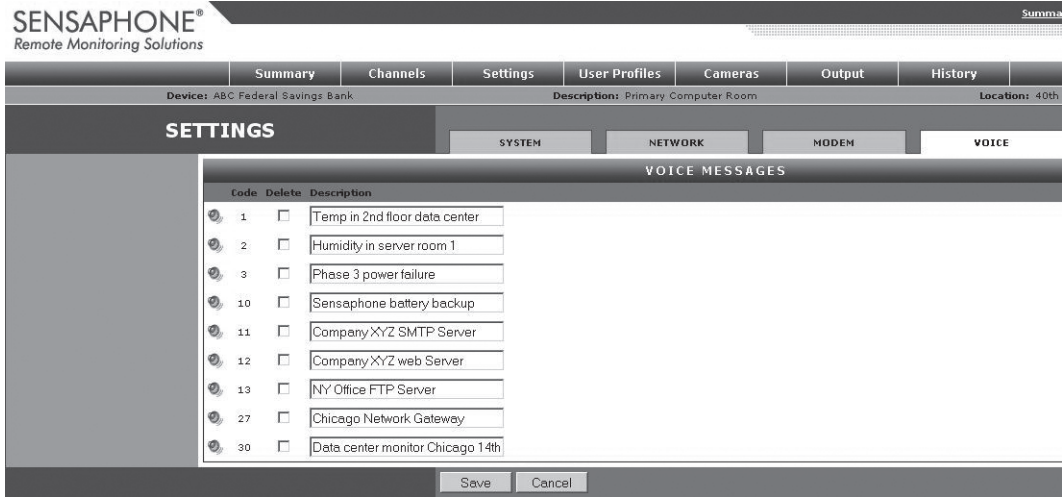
SENSAPHONE®
Remote Monitoring Solutions

Summa

Summary | Channels | Settings | User Profiles | Cameras | Output | History

Device: ABC Federal Savings Bank
Description: Primary Computer Room
Location: 40th

SETTINGS

SYSTEM | NETWORK | MODEM | VOICE

VOICE MESSAGES

| Code | Delete | Description |
|---|---|---|
| 1 | | Temp in 2nd floor data center |
| 2 | | Humidity in server room 1 |
| 3 | | Phase 3 power failure |
| 10 | | Sensaphone battery backup |
| 11 | | Company XYZ SMTP Server |
| 12 | | Company XYZ web Server |
| 13 | | NY Office FTP Server |
| 27 | | Chicago Network Gateway |
| 30 | | Data center monitor Chicago 14th |

Save | Cancel